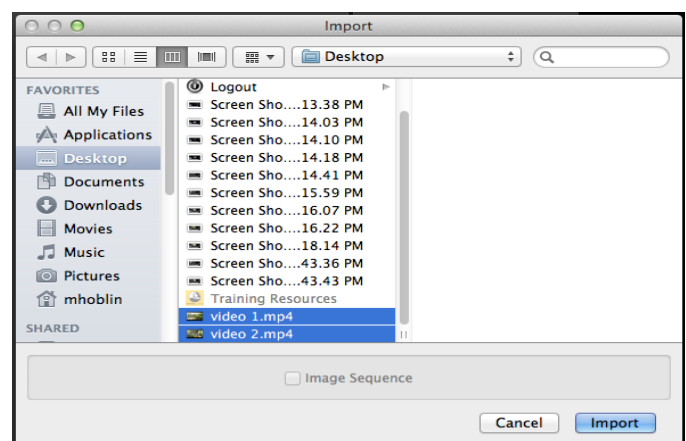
Import

Desktop

FAVORITES
All My Files
Applications
Desktop
Documents
Downloads
Movies
Music
Pictures
mhoblin
SHARED

Logout
Screen Sho....13.38 PM
Screen Sho....14.03 PM
Screen Sho....14.10 PM
Screen Sho....14.18 PM
Screen Sho....14.41 PM
Screen Sho....15.59 PM
Screen Sho....16.07 PM
Screen Sho....16.22 PM
Screen Sho....18.14 PM
Screen Sho....43.36 PM
Screen Sho....43.43 PM
Training Resources
video 1.mp4
video 2.mp4

Image Sequence

Cancel
Import